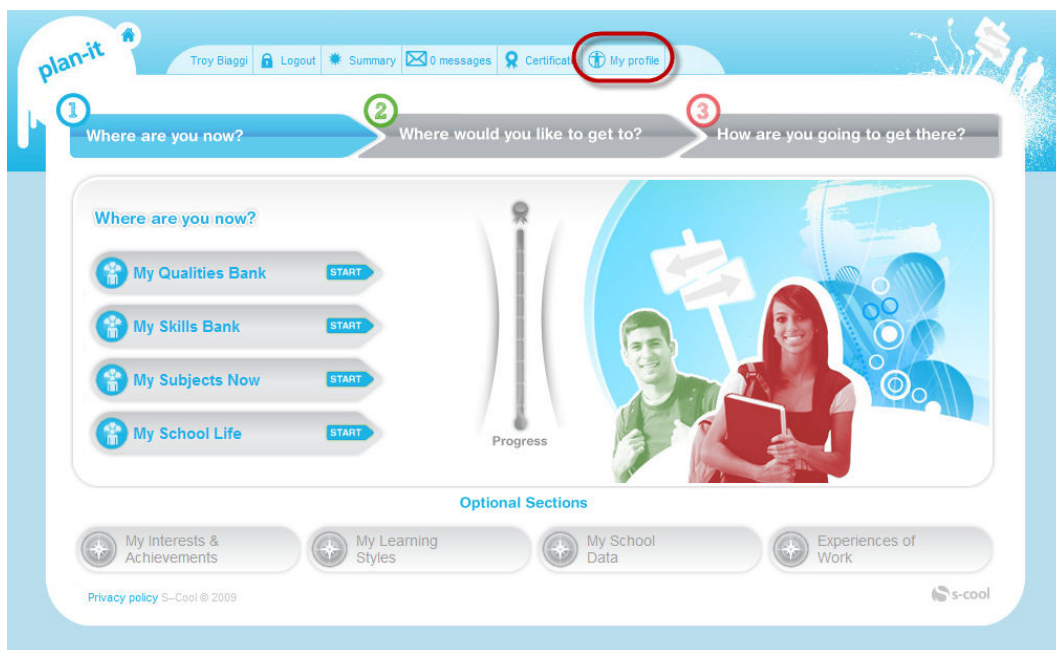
plan-it

Troy Biaggi | Logout | Summary | 0 messages | Certificat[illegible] | My profile

1 Where are you now?

2 Where would you like to get to?

3 How are you going to get there?

Where are you now?

My Qualities Bank START

My Skills Bank START

My Subjects Now START

My School Life START

Progress

Optional Sections

My Interests & Achievements

My Learning Styles

My School Data

Experiences of Work

Privacy policy S–Cool © 2009

s-cool